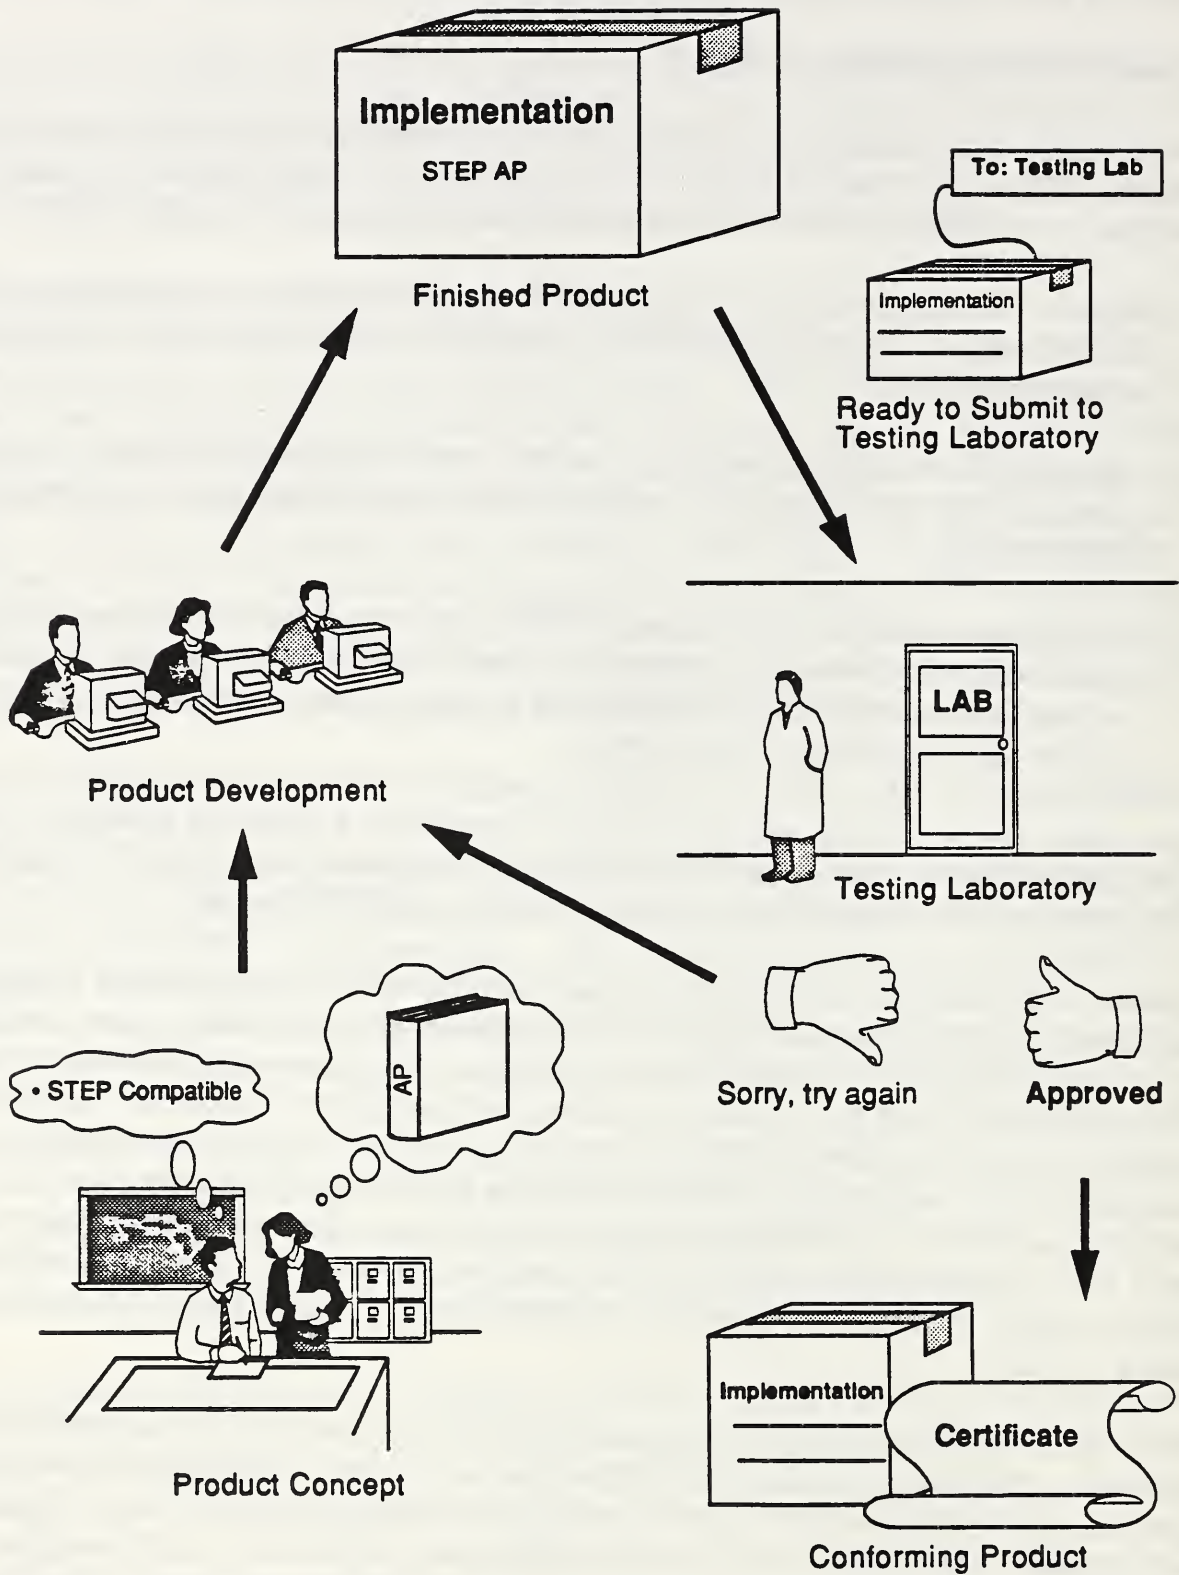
Implementation

STEP AP

Finished Product

To: Testing Lab

Implementation

Ready to Submit to Testing Laboratory

Product Development

LAB

Testing Laboratory

• STEP Compatible

AP

Sorry, try again

Approved

Product Concept

Implementation

Certificate

Conforming Product